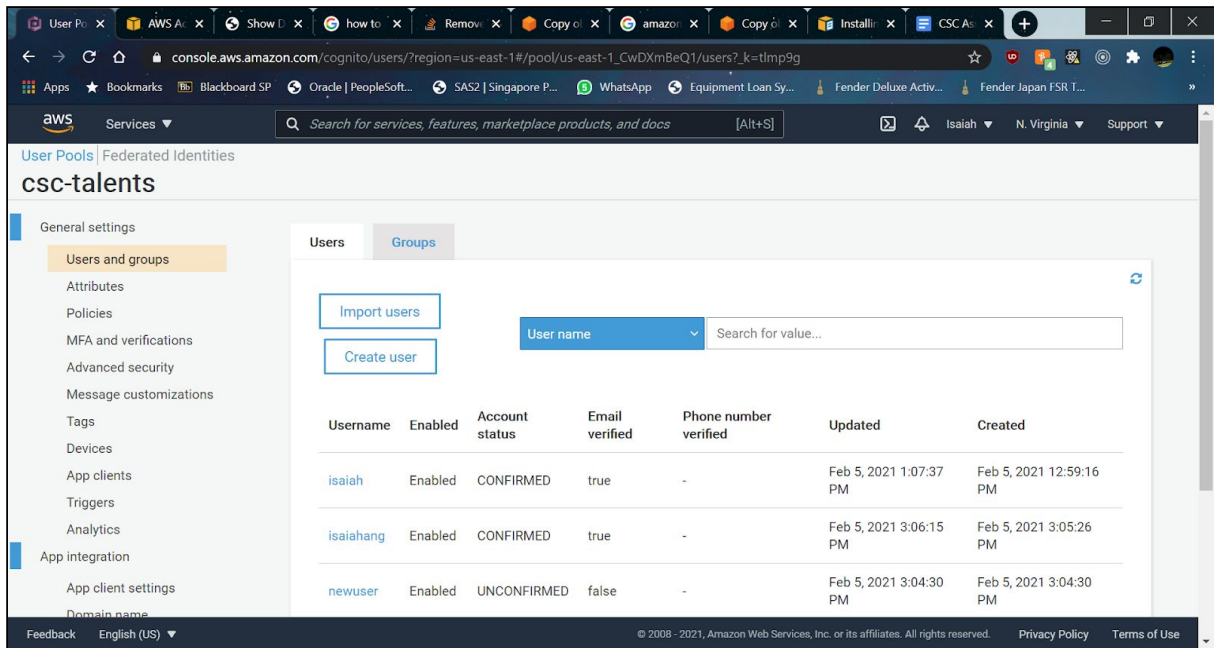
User Po × | AWS Ac × | Show D × | how to × | Remove × | Copy o × | amazon × | Copy o × | Installi × | CSC As ×

console.aws.amazon.com/cognito/users/?region=us-east-1#/pool/us-east-1_CwDXmBeQ1/users?_k=tlmp9g

Apps | Bookmarks | Blackboard SP | Oracle | PeopleSoft... | SAS2 | Singapore P... | WhatsApp | Equipment Loan Sy... | Fender Deluxe Activ... | Fender Japan FSR T...

aws | Services ▼ | Search for services, features, marketplace products, and docs [Alt+S] | Isaiah ▼ | N. Virginia ▼ | Support ▼

User Pools | Federated Identities

csc-talents

General settings
Users and groups
Attributes
Policies
MFA and verifications
Advanced security
Message customizations
Tags
Devices
App clients
Triggers
Analytics
App integration
App client settings
Domain name

Users | Groups

Import users

Create user

User name | Search for value...

| Username | Enabled | Account status | Email verified | Phone number verified | Updated | Created |
|---|---|---|---|---|---|---|
| isaiah | Enabled | CONFIRMED | true | - | Feb 5, 2021 1:07:37 PM | Feb 5, 2021 12:59:16 PM |
| isaiahang | Enabled | CONFIRMED | true | - | Feb 5, 2021 3:06:15 PM | Feb 5, 2021 3:05:26 PM |
| newuser | Enabled | UNCONFIRMED | false | - | Feb 5, 2021 3:04:30 PM | Feb 5, 2021 3:04:30 PM |

Feedback | English (US) ▼ | © 2008 - 2021, Amazon Web Services, Inc. or its affiliates. All rights reserved. | Privacy Policy | Terms of Use